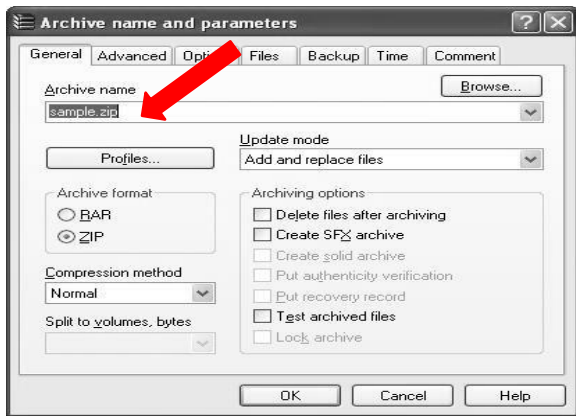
Archive name and parameters

General | Advanced | Opti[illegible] | Files | Backup | Time | Comment

Archive name

Browse...

sample.zip

Update mode

Profiles...

Add and replace files

Archive format

RAR

ZIP

Archiving options

Delete files after archiving

Create SFX archive

Create solid archive

Put authenticity verification

Put recovery record

Test archived files

Lock archive

Compression method

Normal

Split to volumes, bytes

OK

Cancel

Help